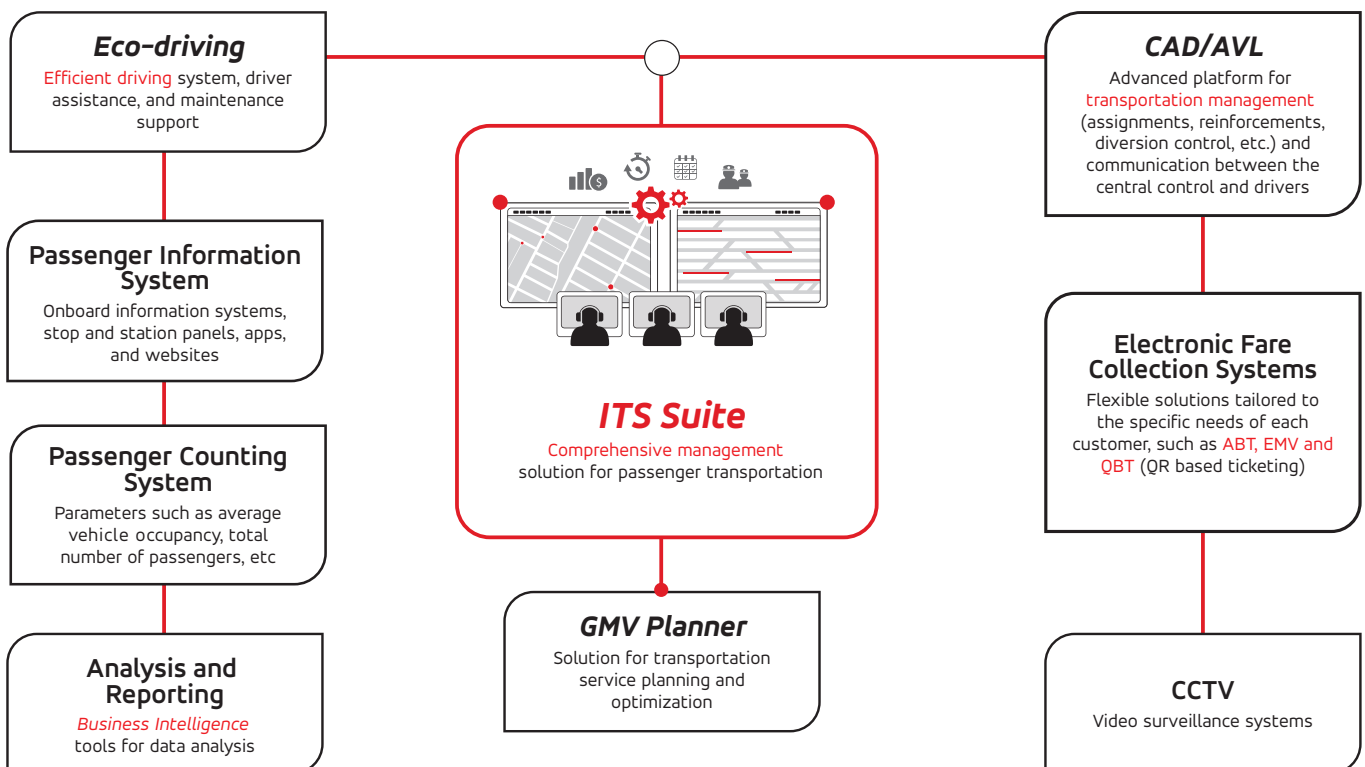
Eco-driving
Efficient driving system, driver assistance, and maintenance support

Passenger Information System
Onboard information systems, stop and station panels, apps, and websites

Passenger Counting System
Parameters such as average vehicle occupancy, total number of passengers, etc

Analysis and Reporting
Business Intelligence tools for data analysis

ITS Suite
Comprehensive management solution for passenger transportation

GMV Planner
Solution for transportation service planning and optimization

CAD/AVL
Advanced platform for transportation management (assignments, reinforcements, diversion control, etc.) and communication between the central control and drivers

Electronic Fare Collection Systems
Flexible solutions tailored to the specific needs of each customer, such as ABT, EMV and QBT (QR based ticketing)

CCTV
Video surveillance systems